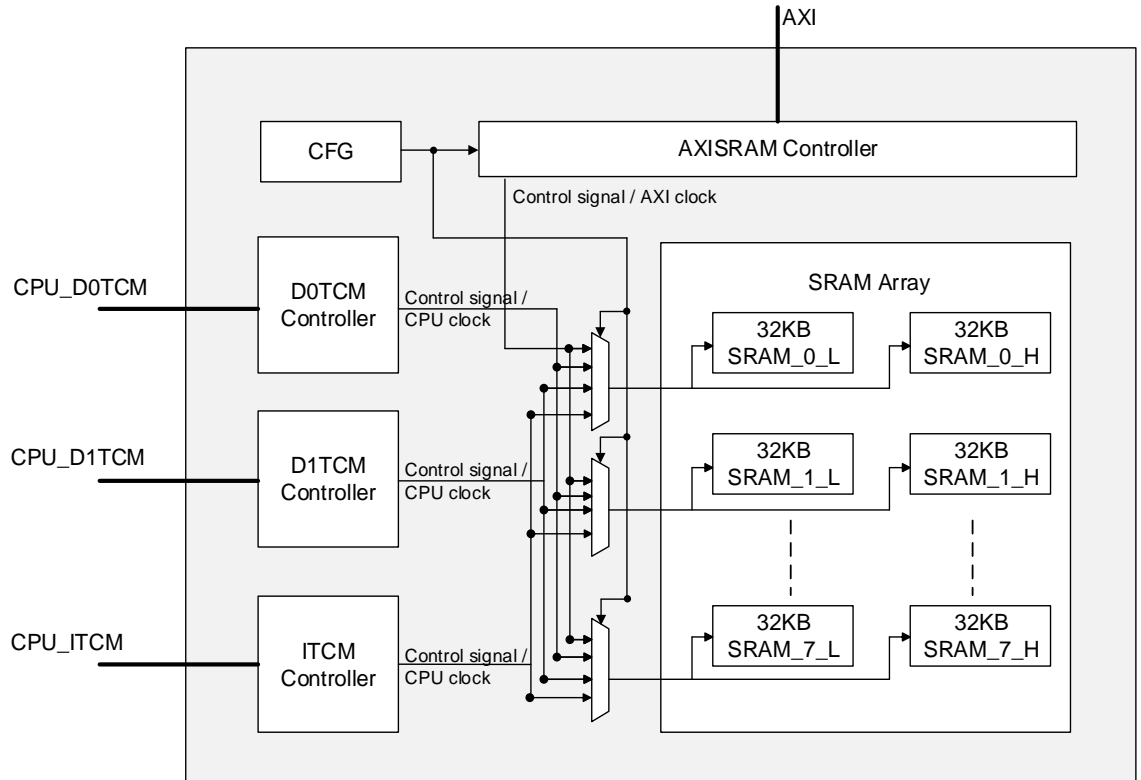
AXI

CFG

AXISRAM Controller

Control signal / AXI clock

CPU_D0TCM

D0TCM Controller

Control signal / CPU clock

SRAM Array

32KB SRAM_0_L

32KB SRAM_0_H

CPU_D1TCM

D1TCM Controller

Control signal / CPU clock

32KB SRAM_1_L

32KB SRAM_1_H

CPU_ITCM

ITCM Controller

Control signal / CPU clock

32KB SRAM_7_L

32KB SRAM_7_H